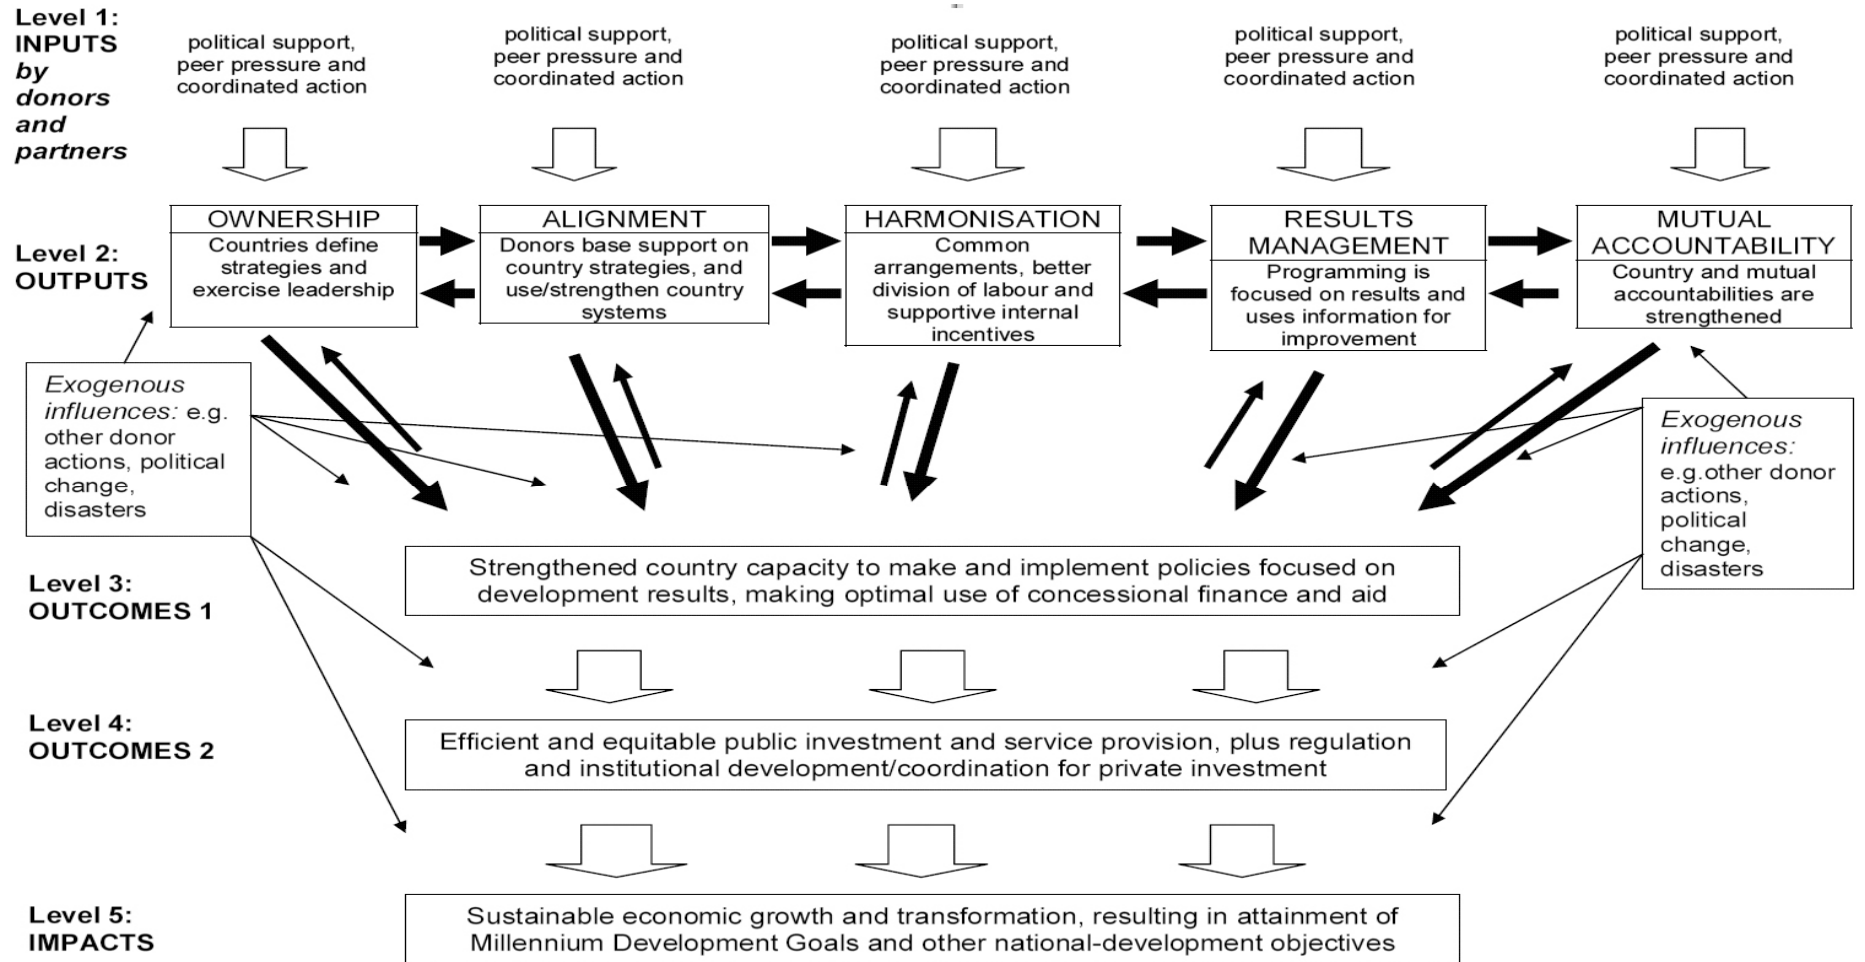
Level 1: INPUTS by donors and partners

political support, peer pressure and coordinated action

political support, peer pressure and coordinated action

political support, peer pressure and coordinated action

political support, peer pressure and coordinated action

political support, peer pressure and coordinated action

Level 2: OUTPUTS

OWNERSHIP
Countries define strategies and exercise leadership

ALIGNMENT
Donors base support on country strategies, and use/strengthen country systems

HARMONISATION
Common arrangements, better division of labour and supportive internal incentives

RESULTS MANAGEMENT
Programming is focused on results and uses information for improvement

MUTUAL ACCOUNTABILITY
Country and mutual accountabilities are strengthened

Exogenous influences: e.g. other donor actions, political change, disasters

Exogenous influences: e.g.other donor actions, political change, disasters

Level 3: OUTCOMES 1

Strengthened country capacity to make and implement policies focused on development results, making optimal use of concessional finance and aid

Level 4: OUTCOMES 2

Efficient and equitable public investment and service provision, plus regulation and institutional development/coordination for private investment

Level 5: IMPACTS

Sustainable economic growth and transformation, resulting in attainment of Millennium Development Goals and other national-development objectives